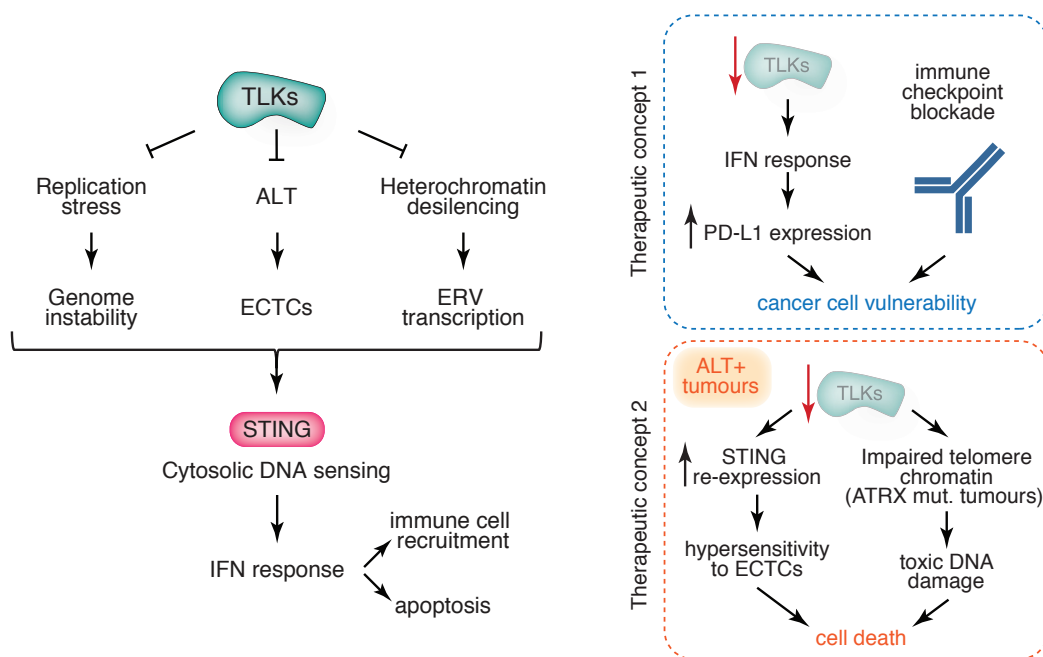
TLKs

Replication stress

ALT

Heterochromatin desilencing

Genome instability

ECTCs

ERV transcription

STING

Cytosolic DNA sensing

IFN response

immune cell recruitment

apoptosis

Therapeutic concept 1

TLKs

immune checkpoint blockade

IFN response

PD-L1 expression

cancer cell vulnerability

Therapeutic concept 2

ALT+ tumours

TLKs

STING re-expression

Impaired telomere chromatin (ATRX mut. tumours)

hypersensitivity to ECTCs

toxic DNA damage

cell death